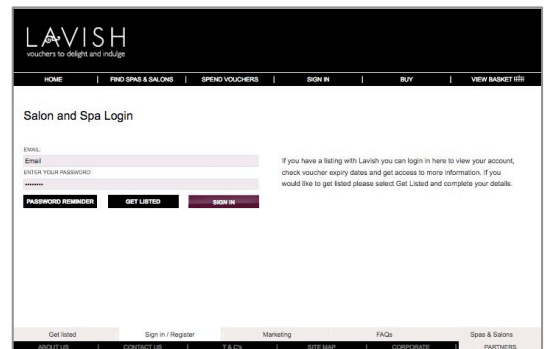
LAVISH
vouchers to delight and indulge

HOME | FIND SPAS & SALONS | SPEND VOUCHERS | SIGN IN | BUY | VIEW BASKET

Salon and Spa Login

EMAIL
Email
ENTER YOUR PASSWORD
••••••••
PASSWORD REMINDER
GET LISTED
SIGN IN

If you have a listing with Lavish you can login in here to view your account, check voucher expiry dates and get access to more information. If you would like to get listed please select Get Listed and complete your details.

Get listed | Sign in / Register | Marketing | FAQs | Spas & Salons

ABOUT US | CONTACT US | T & C's | SITE MAP | CORPORATE | PARTNERS